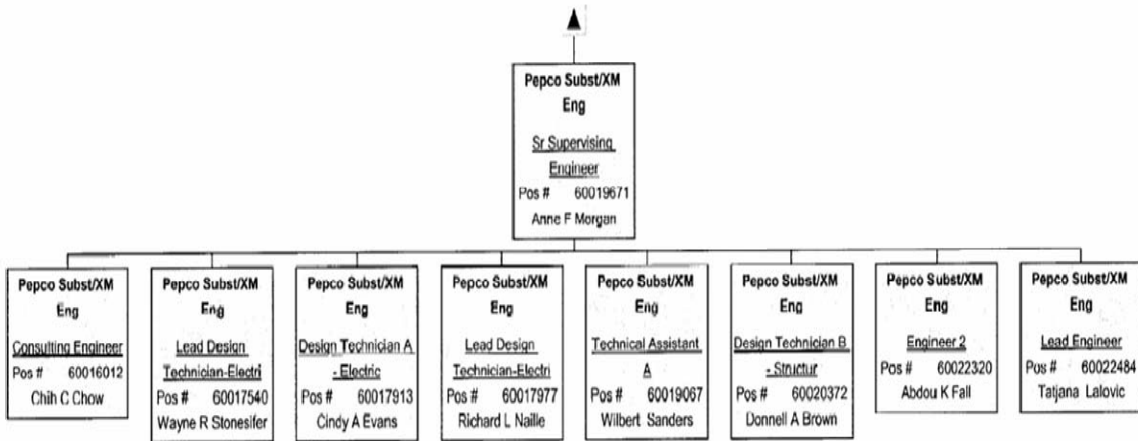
Pepco Subst/XM Eng

Sr Supervising Engineer

Pos # 60019671

Anne F Morgan

Pepco Subst/XM Eng

Consulting Engineer

Pos # 60016012

Chih C Chow

Pepco Subst/XM Eng

Lead Design Technician-Electri

Pos # 60017540

Wayne R Stonesifer

Pepco Subst/XM Eng

Design Technician A - Electric

Pos # 60017913

Cindy A Evans

Pepco Subst/XM Eng

Lead Design Technician-Electri

Pos # 60017977

Richard L Naille

Pepco Subst/XM Eng

Technical Assistant A

Pos # 60019067

Wilbert Sanders

Pepco Subst/XM Eng

Design Technician B - Structur

Pos # 60020372

Donnell A Brown

Pepco Subst/XM Eng

Engineer 2

Pos # 60022320

Abdou K Fall

Pepco Subst/XM Eng

Lead Engineer

Pos # 60022484

Tatjana Lalovic